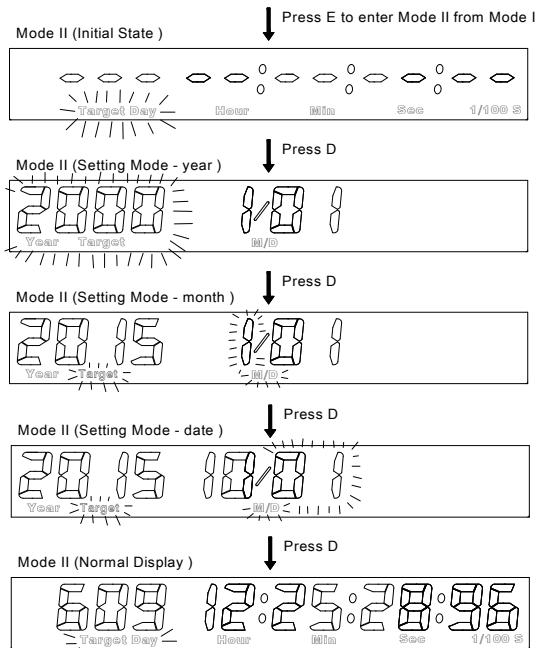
Press E to enter Mode II from Mode I

Mode II (Initial State )

Target Day Hour Min Sec 1/100 S

Press D

Mode II (Setting Mode - year )

2000 1/01

Year Target M/D

Press D

Mode II (Setting Mode - month )

20 15 1/01

Year Target M/D

Press D

Mode II (Setting Mode - date )

20 15 10/01

Year Target M/D

Press D

Mode II (Normal Display )

609 12:25:28:96

Target Day Hour Min Sec 1/100 S